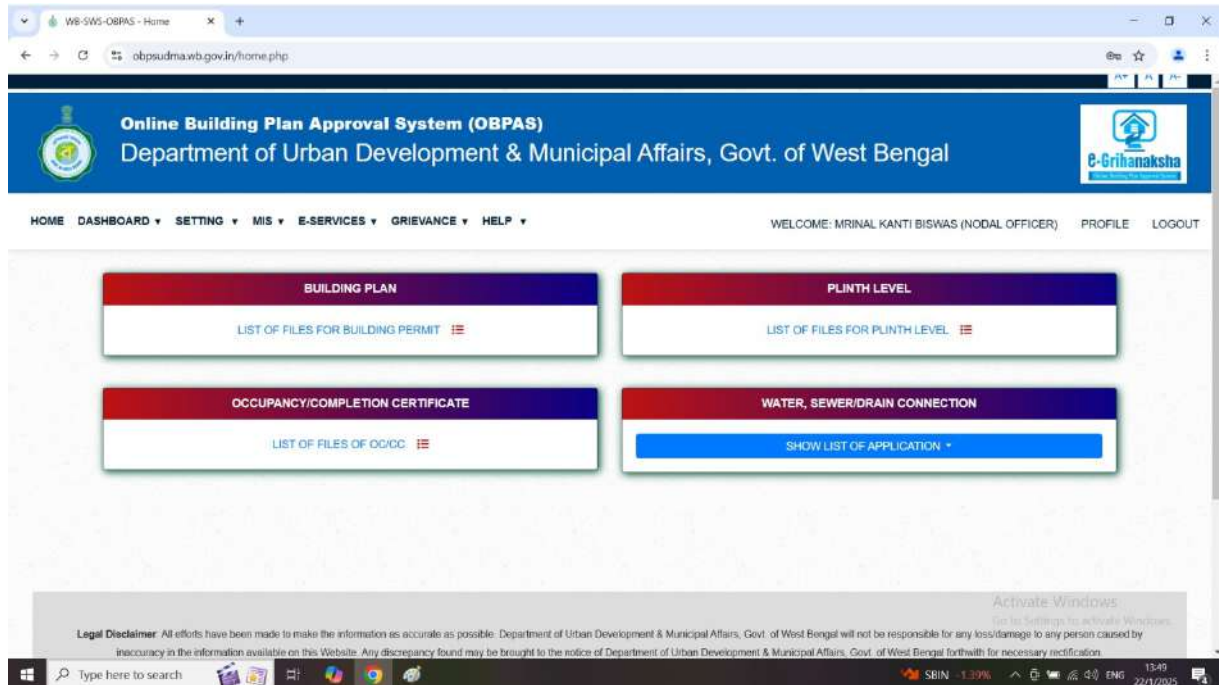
WB-SWS-OBPAS - Home

obpsudma.wb.gov.in/home.php

A+ A A-

Online Building Plan Approval System (OBPAS)

Department of Urban Development & Municipal Affairs, Govt. of West Bengal

e-Grihanaksha

HOME DASHBOARD ▾ SETTING ▾ MIS ▾ E-SERVICES ▾ GRIEVANCE ▾ HELP ▾

WELCOME: MRINAL KANTI BISWAS (NODAL OFFICER) PROFILE LOGOUT

BUILDING PLAN

LIST OF FILES FOR BUILDING PERMIT

PLINTH LEVEL

LIST OF FILES FOR PLINTH LEVEL

OCCUPANCY/COMPLETION CERTIFICATE

LIST OF FILES OF OC/CC

WATER, SEWER/DRAIN CONNECTION

SHOW LIST OF APPLICATION ▾

Activate Windows
Go to Settings to activate Windows.

Legal Disclaimer: All efforts have been made to make the information as accurate as possible. Department of Urban Development & Municipal Affairs, Govt. of West Bengal will not be responsible for any loss/damage to any person caused by inaccuracy in the information available on this Website. Any discrepancy found may be brought to the notice of Department of Urban Development & Municipal Affairs, Govt. of West Bengal forthwith for necessary rectification.

Type here to search

SBIN -1.39%

ENG 13:49 22/1/2025